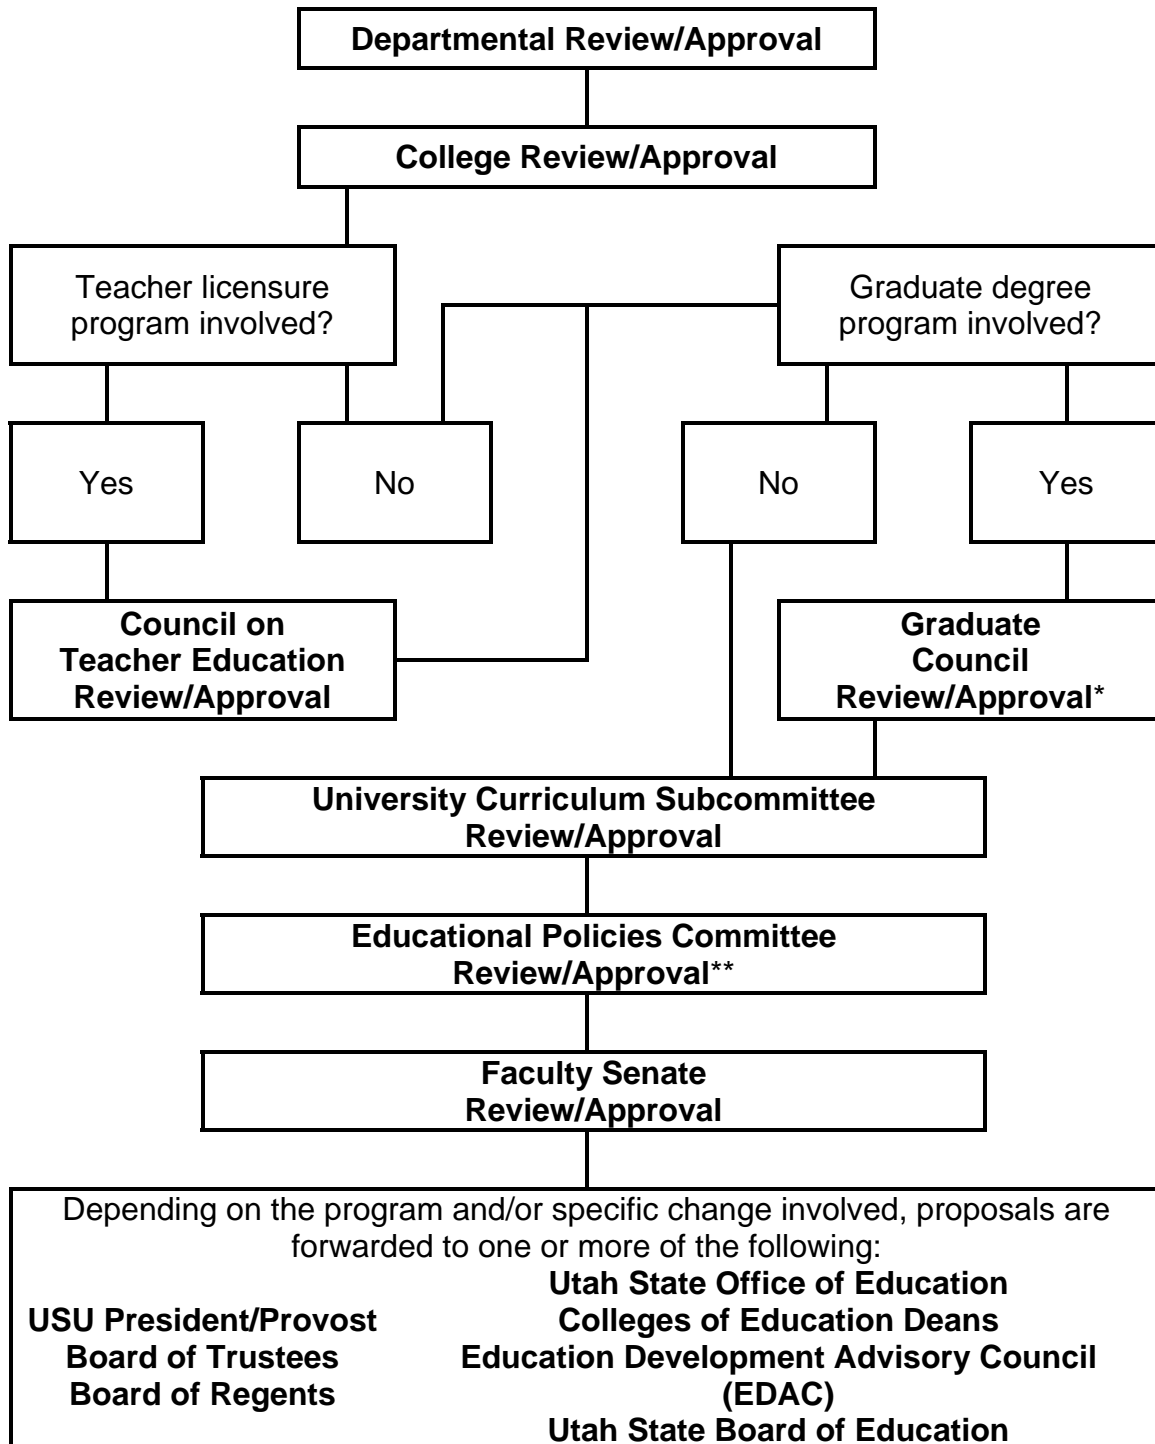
Departmental Review/Approval

College Review/Approval

Teacher licensure program involved?

Graduate degree program involved?

Yes

No

No

Yes

Council on Teacher Education Review/Approval

Graduate Council Review/Approval*

University Curriculum Subcommittee Review/Approval

Educational Policies Committee Review/Approval**

Faculty Senate Review/Approval

Depending on the program and/or specific change involved, proposals are forwarded to one or more of the following:

USU President/Provost
Board of Trustees
Board of Regents

Utah State Office of Education
Colleges of Education Deans
Education Development Advisory Council (EDAC)
Utah State Board of Education